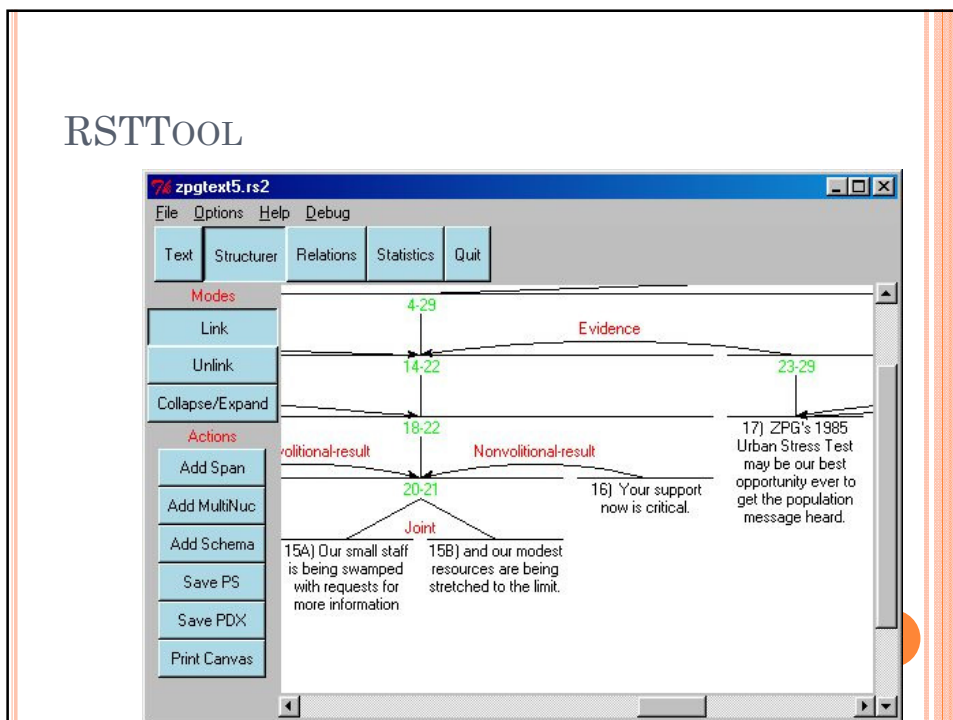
RSTTool

zpgtext5.rs2

File Options Help Debug

Text Structurer Relations Statistics Quit

Modes

Link

Unlink

Collapse/Expand

Actions

Add Span

Add MultiNuc

Add Schema

Save PS

Save PDX

Print Canvas

4-29

Evidence

14-22

23-29

18-22

17) ZPG's 1985 Urban Stress Test may be our best opportunity ever to get the population message heard.

volitional-result

Nonvolitional-result

20-21

16) Your support now is critical.

Joint

15A) Our small staff is being swamped with requests for more information

15B) and our modest resources are being stretched to the limit.